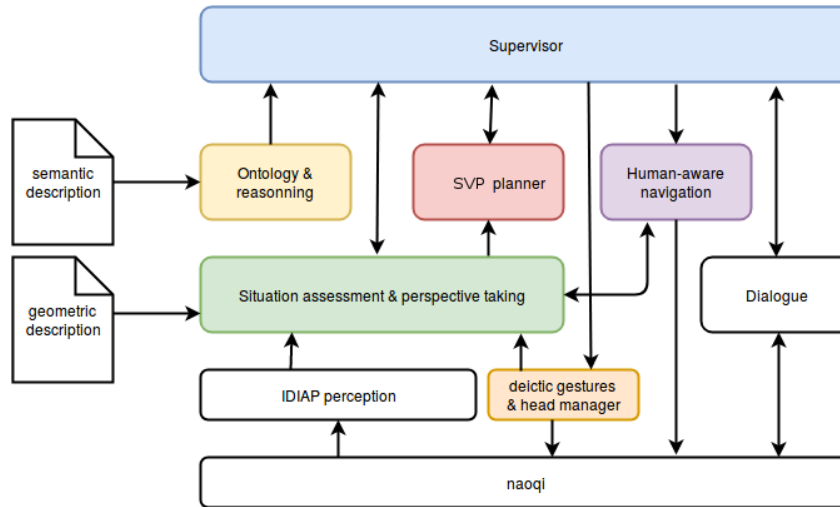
Supervisor

semantic description

Ontology & reasonning

SVP planner

Human-aware navigation

geometric description

Situation assessment & perspective taking

Dialogue

IDIAP perception

deictic gestures & head manager

naoqi